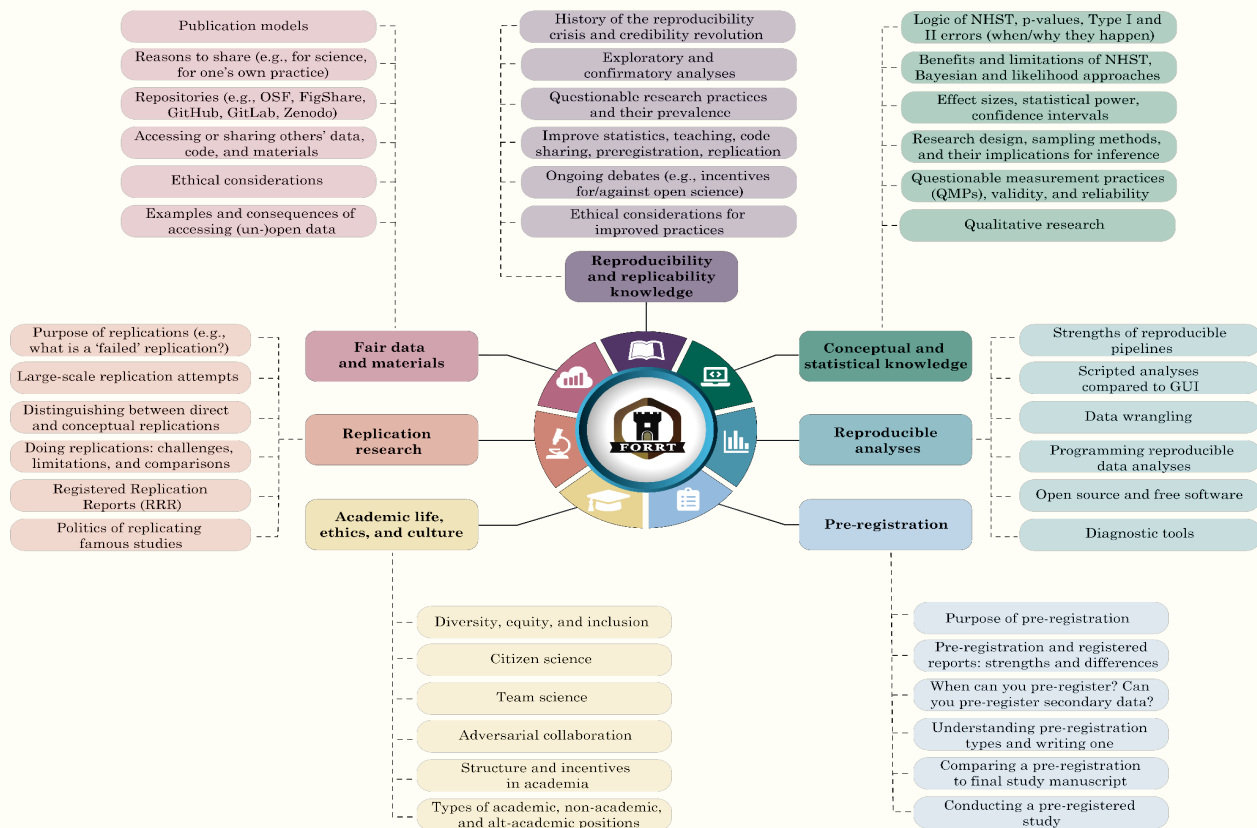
Publication models

Reasons to share (e.g., for science, for one's own practice)

Repositories (e.g., OSF, FigShare, GitHub, GitLab, Zenodo)

Accessing or sharing others' data, code, and materials

Ethical considerations

Examples and consequences of accessing (un-)open data

History of the reproducibility crisis and credibility revolution

Exploratory and confirmatory analyses

Questionable research practices and their prevalence

Improve statistics, teaching, code sharing, preregistration, replication

Ongoing debates (e.g., incentives for/against open science)

Ethical considerations for improved practices

Logic of NHST, p-values, Type I and II errors (when/why they happen)

Benefits and limitations of NHST, Bayesian and likelihood approaches

Effect sizes, statistical power, confidence intervals

Research design, sampling methods, and their implications for inference

Questionable measurement practices (QMPs), validity, and reliability

Qualitative research

Reproducibility and replicability knowledge

Purpose of replications (e.g., what is a 'failed' replication?)

Large-scale replication attempts

Distinguishing between direct and conceptual replications

Doing replications: challenges, limitations, and comparisons

Registered Replication Reports (RRR)

Politics of replicating famous studies

Fair data and materials

Replication research

Academic life, ethics, and culture

FORRT

Conceptual and statistical knowledge

Reproducible analyses

Pre-registration

Strengths of reproducible pipelines

Scripted analyses compared to GUI

Data wrangling

Programming reproducible data analyses

Open source and free software

Diagnostic tools

Diversity, equity, and inclusion

Citizen science

Team science

Adversarial collaboration

Structure and incentives in academia

Types of academic, non-academic, and alt-academic positions

Purpose of pre-registration

Pre-registration and registered reports: strengths and differences

When can you pre-register? Can you pre-register secondary data?

Understanding pre-registration types and writing one

Comparing a pre-registration to final study manuscript

Conducting a pre-registered study